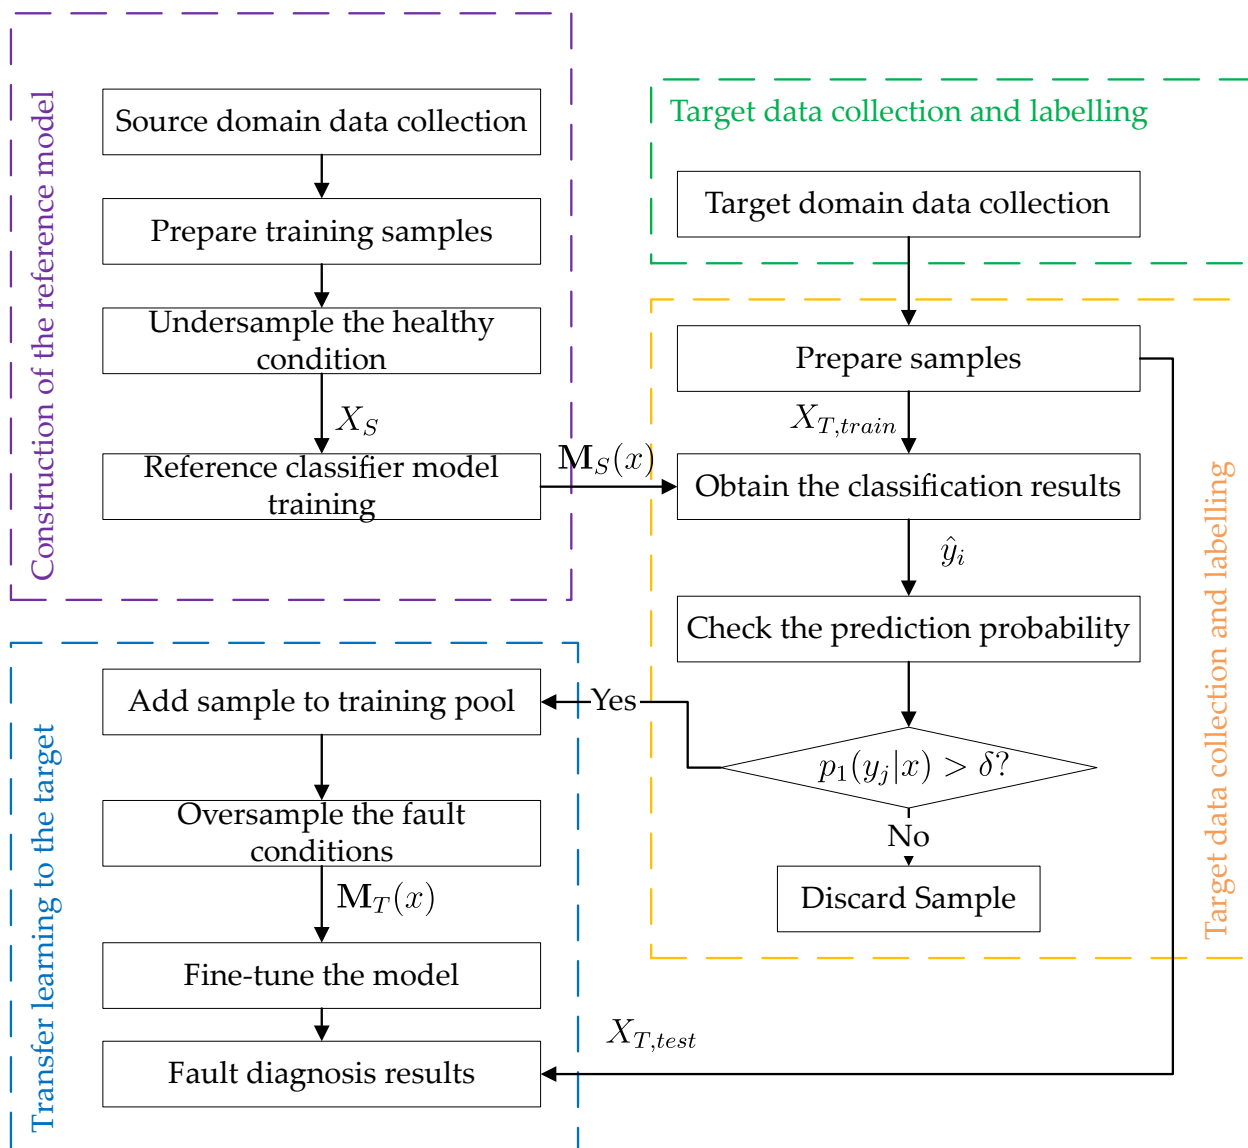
Construction of the reference model

Source domain data collection

Prepare training samples

Undersample the healthy condition

$X_S$

Reference classifier model training

$\mathbf{M}_S(x)$

Target data collection and labelling

Target domain data collection

Prepare samples

$X_{T,train}$

Obtain the classification results

$\hat{y}_i$

Check the prediction probability

$p_1(y_j|x) > \delta?$

Yes

No

Discard Sample

Target data collection and labelling

Transfer learning to the target

Add sample to training pool

Oversample the fault conditions

$\mathbf{M}_T(x)$

Fine-tune the model

Fault diagnosis results

$X_{T,test}$